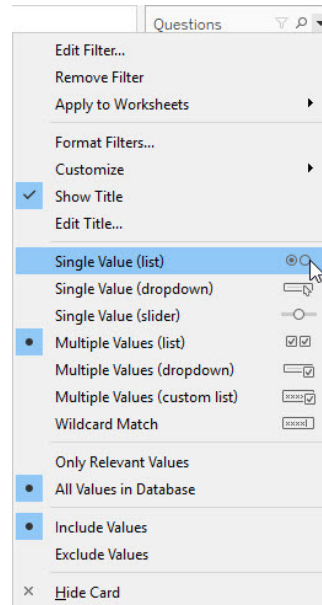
Questions

Edit Filter...
Remove Filter
Apply to Worksheets

Format Filters...
Customize
Show Title
Edit Title...

Single Value (list)
Single Value (dropdown)
Single Value (slider)
Multiple Values (list)
Multiple Values (dropdown)
Multiple Values (custom list)
Wildcard Match

Only Relevant Values
All Values in Database

Include Values
Exclude Values

Hide Card